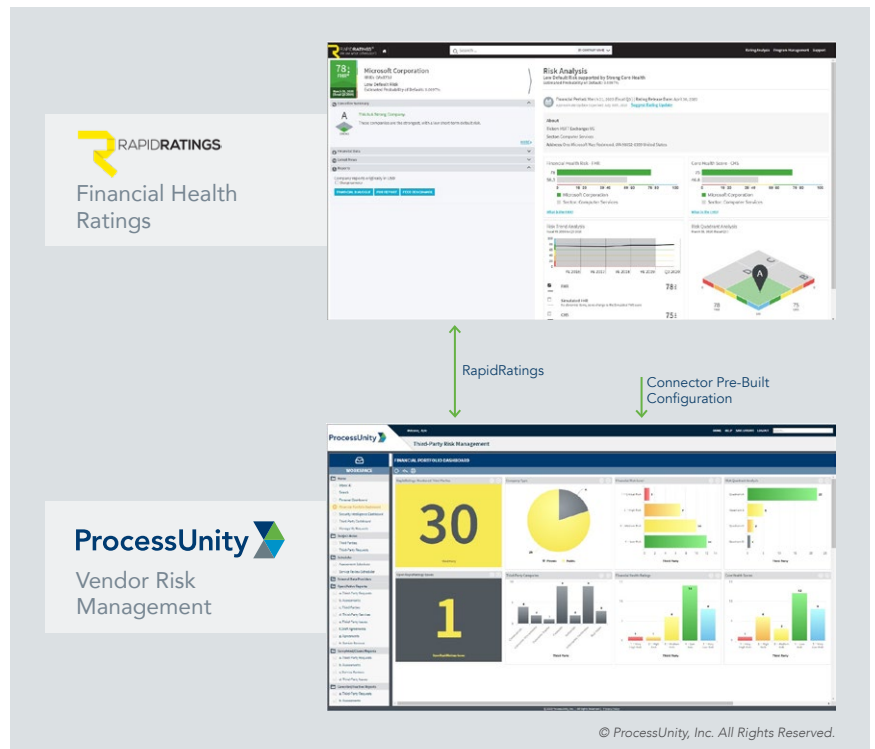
RAPIDRATINGS

Financial Health Ratings

78
Microsoft Corporation
Low Default Risk
Risk Analysis

A

RapidRatings

Connector Pre-Built Configuration

ProcessUnity

Third-Party Risk Management

FINANCIAL PORTFOLIO DASHBOARD

30

1

ProcessUnity

Vendor Risk Management

© ProcessUnity, Inc. All Rights Reserved.